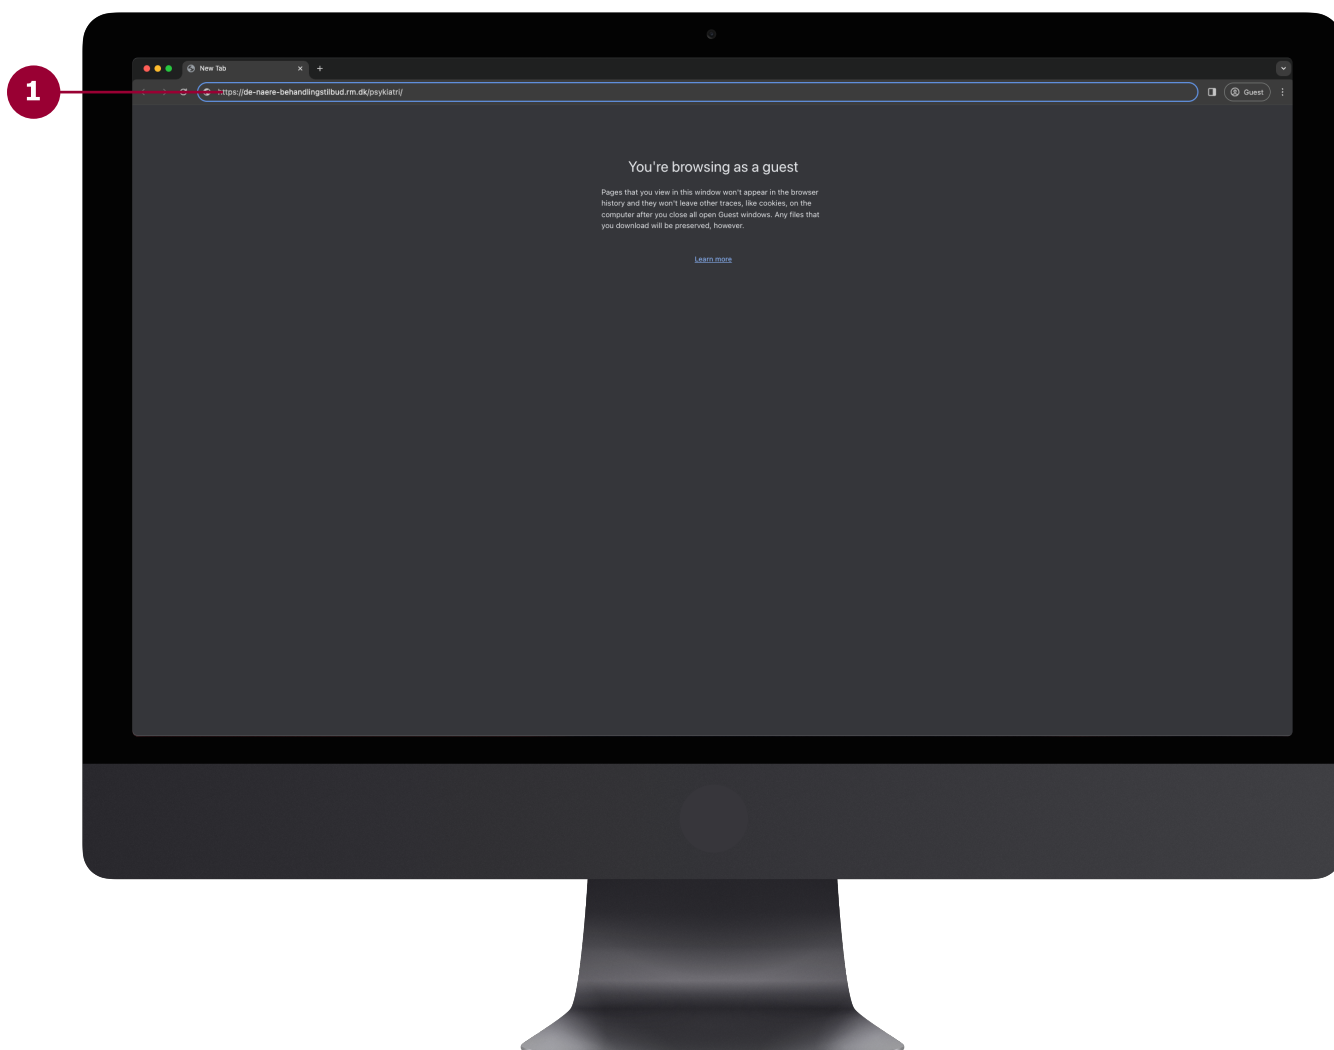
1

New Tab

https://de-naere-behandlingstilbud.rm.dk/psykiatri/

Guest

You're browsing as a guest

Pages that you view in this window won't appear in the browser history and they won't leave other traces, like cookies, on the computer after you close all open Guest windows. Any files that you download will be preserved, however.

Learn more